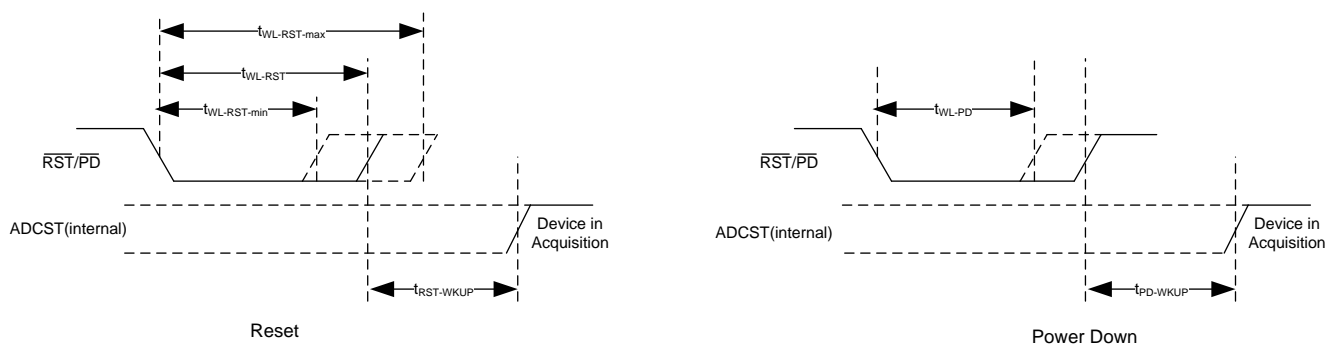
$t_{WL\text{-}RST\text{-}max}$

$t_{WL\text{-}RST}$

$t_{WL\text{-}RST\text{-}min}$

$\overline{RST}/\overline{PD}$

ADCST(internal)

Device in Acquisition

$t_{RST\text{-}WKUP}$

Reset

$t_{WL\text{-}PD}$

$\overline{RST}/\overline{PD}$

ADCST(internal)

Device in Acquisition

$t_{PD\text{-}WKUP}$

Power Down